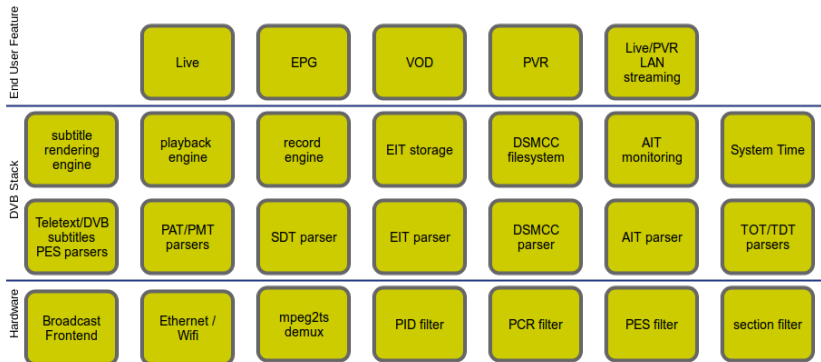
End User Feature

Live

EPG

VOD

PVR

Live/PVR LAN streaming

DVB Stack

subtitle rendering engine

playback engine

record engine

EIT storage

DSMCC filesystem

AIT monitoring

System Time

Teletext/DVB subtitles PES parsers

PAT/PMT parsers

SDT parser

EIT parser

DSMCC parser

AIT parser

TOT/TDT parsers

Hardware

Broadcast Frontend

Ethernet / Wifi

mpeg2ts demux

PID filter

PCR filter

PES filter

section filter